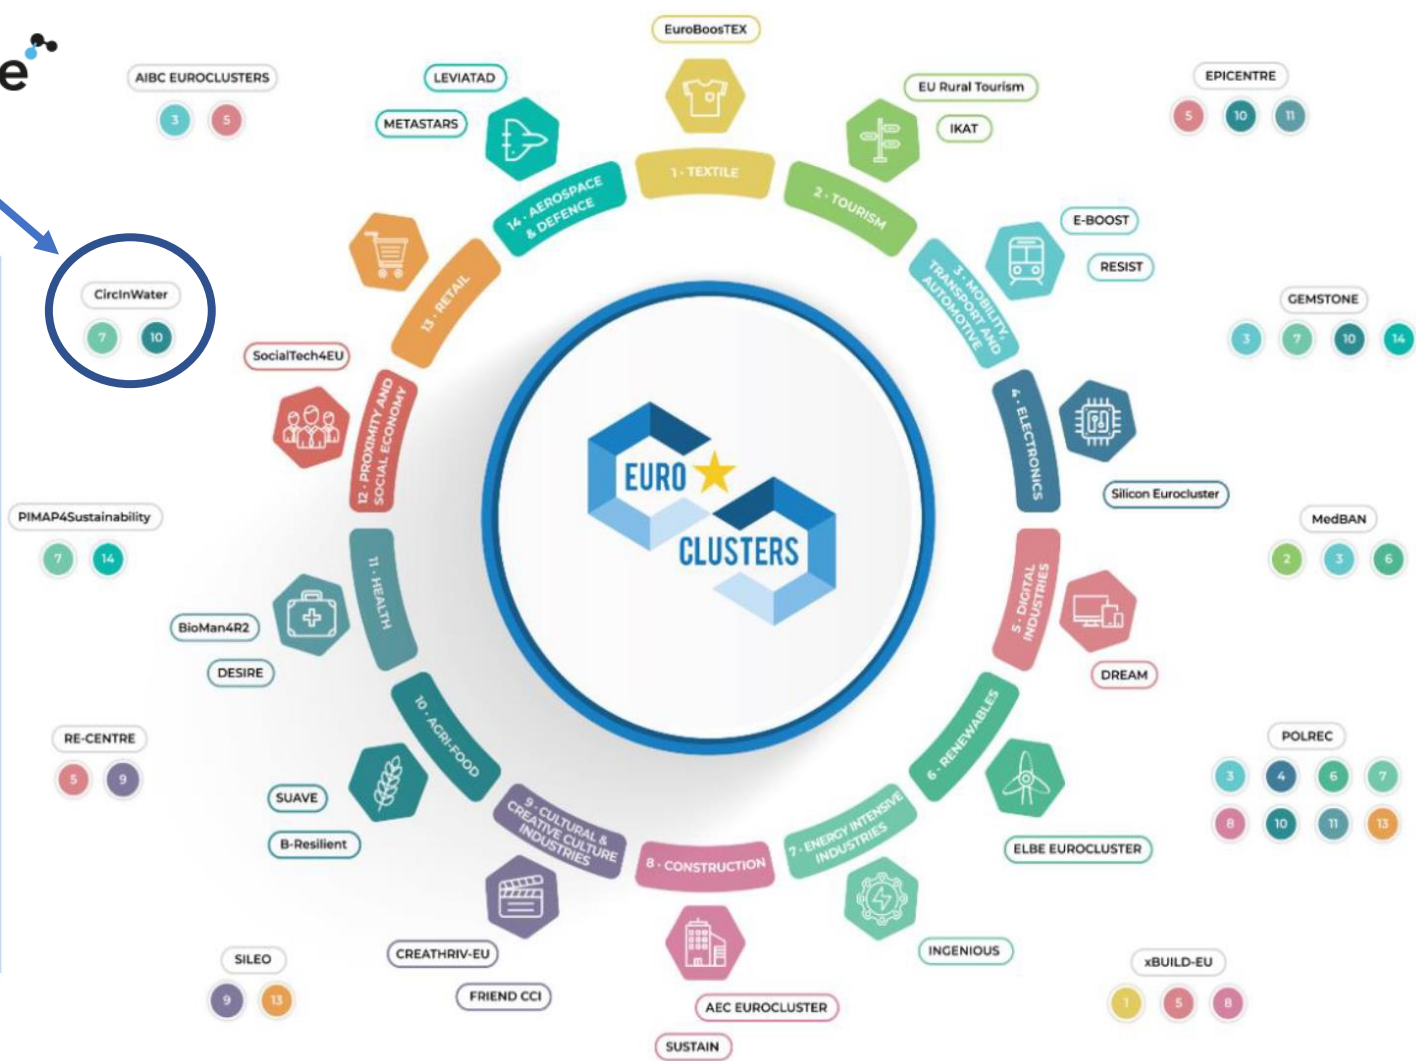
e

AIBC EUROCLUSTERS
3 5

LEVIATAD
METASTARS

EuroBoosTEX

EU Rural Tourism
IKAT

EPICENTRE
5 10 11

CircInWater
7 10

1 - TEXTILE
2 - TOURISM
3 - MOBILITY, TRANSPORT AND AUTOMOTIVE
4 - ELECTRONICS
5 - DIGITAL INDUSTRIES
6 - RENEWABLES
7 - ENERGY INTENSIVE INDUSTRIES
8 - CONSTRUCTION
9 - CULTURAL & CREATIVE CULTURE INDUSTRIES
10 - AGRI-FOOD
11 - HEALTH
12 - PROXIMITY AND SOCIAL ECONOMY
13 - RETAIL
14 - AEROSPACE & DEFENCE

EURO CLUSTERS

E-BOOST
RESIST

GEMSTONE
3 7 10 14

SocialTech4EU

Silicon Eurocluster

PIMAP4Sustainability
7 14

MedBAN
2 3 6

BioMan4R2
DESIRE

DREAM

RE-CENTRE
5 9

POLREC
3 4 6 7
8 10 11 13

SUAVE
B-Resilient

ELBE EUROCLUSTER

INGENIOUS

CREATHRIV-EU
FRIEND CCI

SILEO
9 13

AEC EUROCLUSTER
SUSTAIN

xBUILD-EU
1 5 8